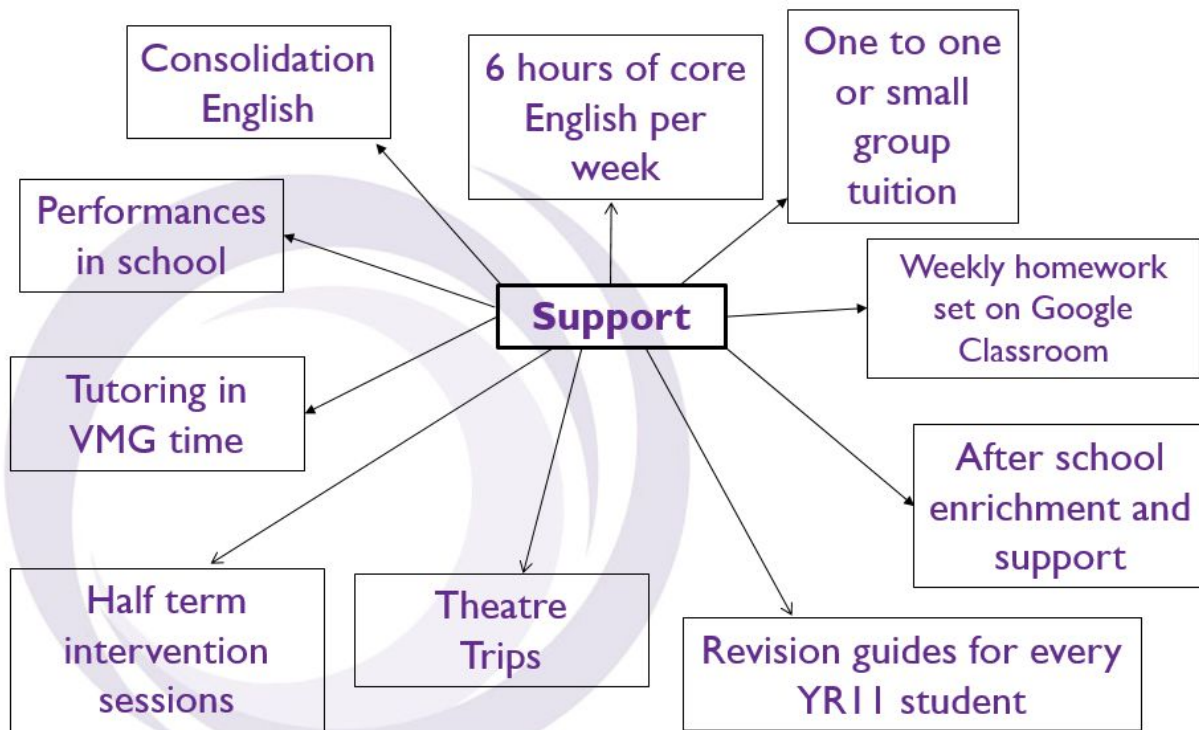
Consolidation English

6 hours of core English per week

One to one or small group tuition

Performances in school

Support

Weekly homework set on Google Classroom

Tutoring in VMG time

After school enrichment and support

Half term intervention sessions

Theatre Trips

Revision guides for every YR11 student